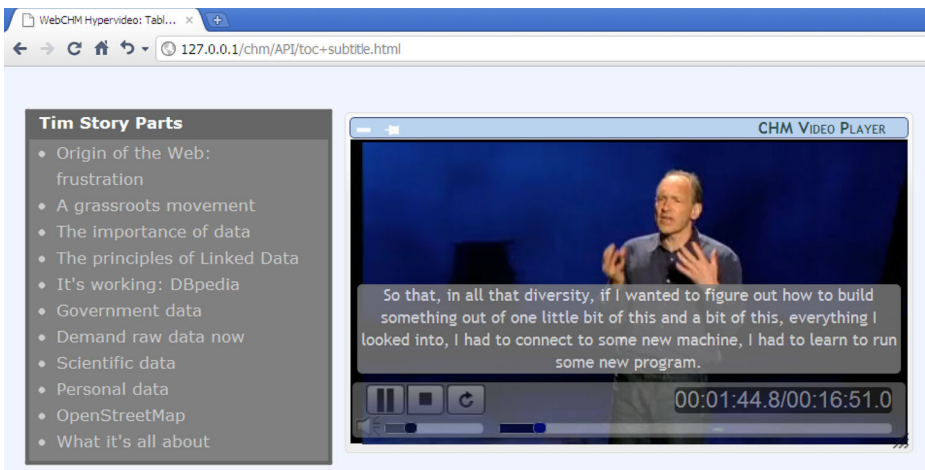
WebCHM Hypervideo: Tabl... ×

127.0.0.1/chm/API/toc+subtitle.html

Tim Story Parts

- Origin of the Web: frustration
- A grassroots movement
- The importance of data
- The principles of Linked Data
- It's working: DBpedia
- Government data
- Demand raw data now
- Scientific data
- Personal data
- OpenStreetMap
- What it's all about

CHM Video Player

So that, in all that diversity, if I wanted to figure out how to build something out of one little bit of this and a bit of this, everything I looked into, I had to connect to some new machine, I had to learn to run some new program.

00:01:44.8/00:16:51.0